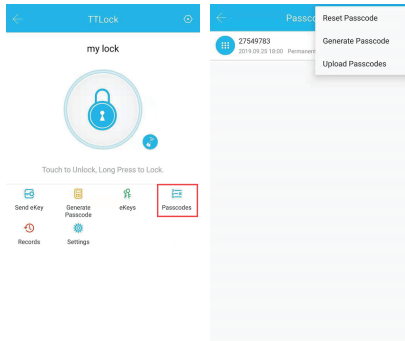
TTLock

my lock

Touch to Unlock, Long Press to Lock.

Send eKey
Generate Passcode
eKeys
Passcodes
Records
Settings

Passco

27549783
2019.09.25 18:00 Permanen

Reset Passcode
Generate Passcode
Upload Passcodes